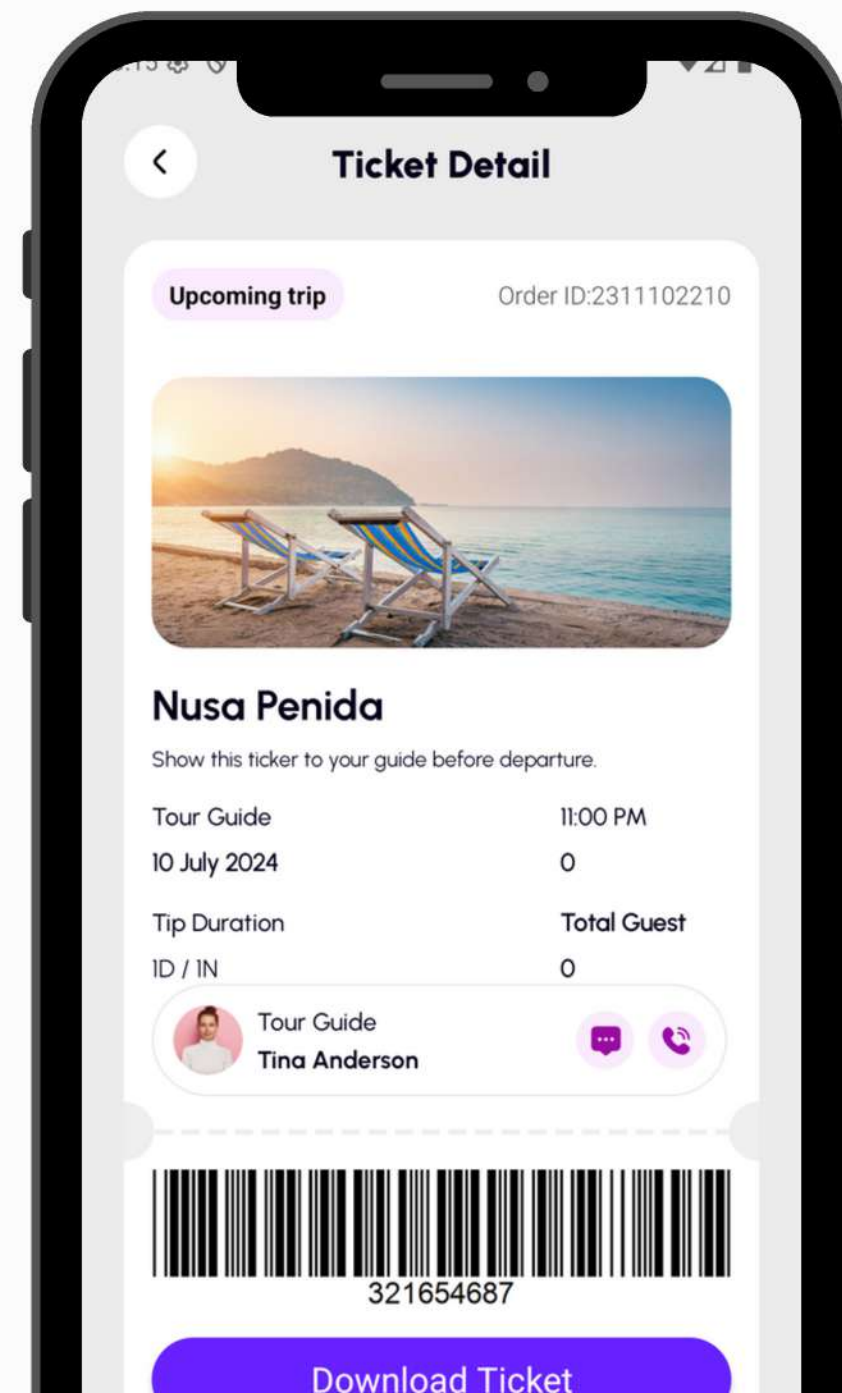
Ticket Detail

Upcoming trip

Order ID:2311102210

Nusa Penida

Show this ticker to your guide before departure.

| Tour Guide | 11:00 PM |
|---|---|
| 10 July 2024 | 0 |
| Tip Duration | Total Guest |
| 1D / 1N | 0 |

Tour Guide
Tina Anderson

321654687

Download Ticket